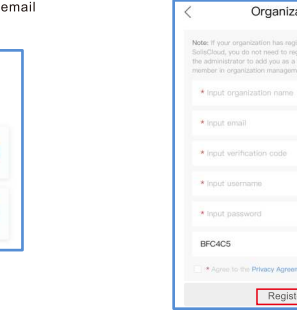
email

<

Organiza

Note: If your organization has regi SolisCloud, you do not need to reg the administrator to add you as a member in organization managem

* Input organization name

* Input email

* Input verification code

* Input username

* Input password

BFC4C5

* Agree to the Privacy Agreem

Regist